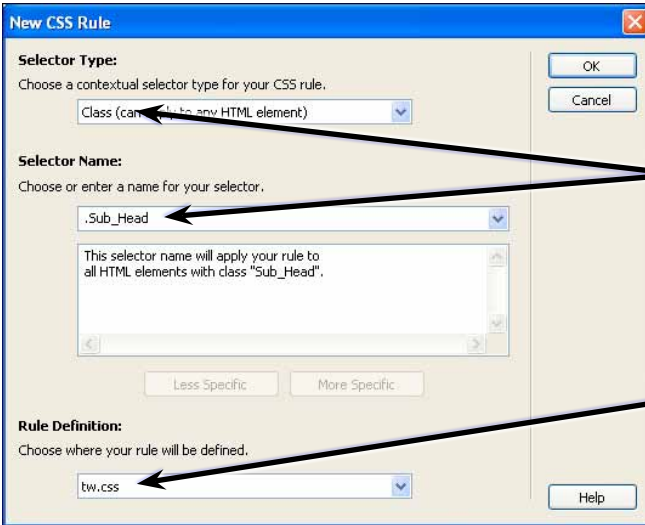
New CSS Rule

Selector Type:
Choose a contextual selector type for your CSS rule.

Class (can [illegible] to any HTML element)

Selector Name:
Choose or enter a name for your selector.

.Sub_Head

This selector name will apply your rule to all HTML elements with class "Sub_Head".

Less Specific
More Specific

Rule Definition:
Choose where your rule will be defined.

tw.css

OK
Cancel
Help